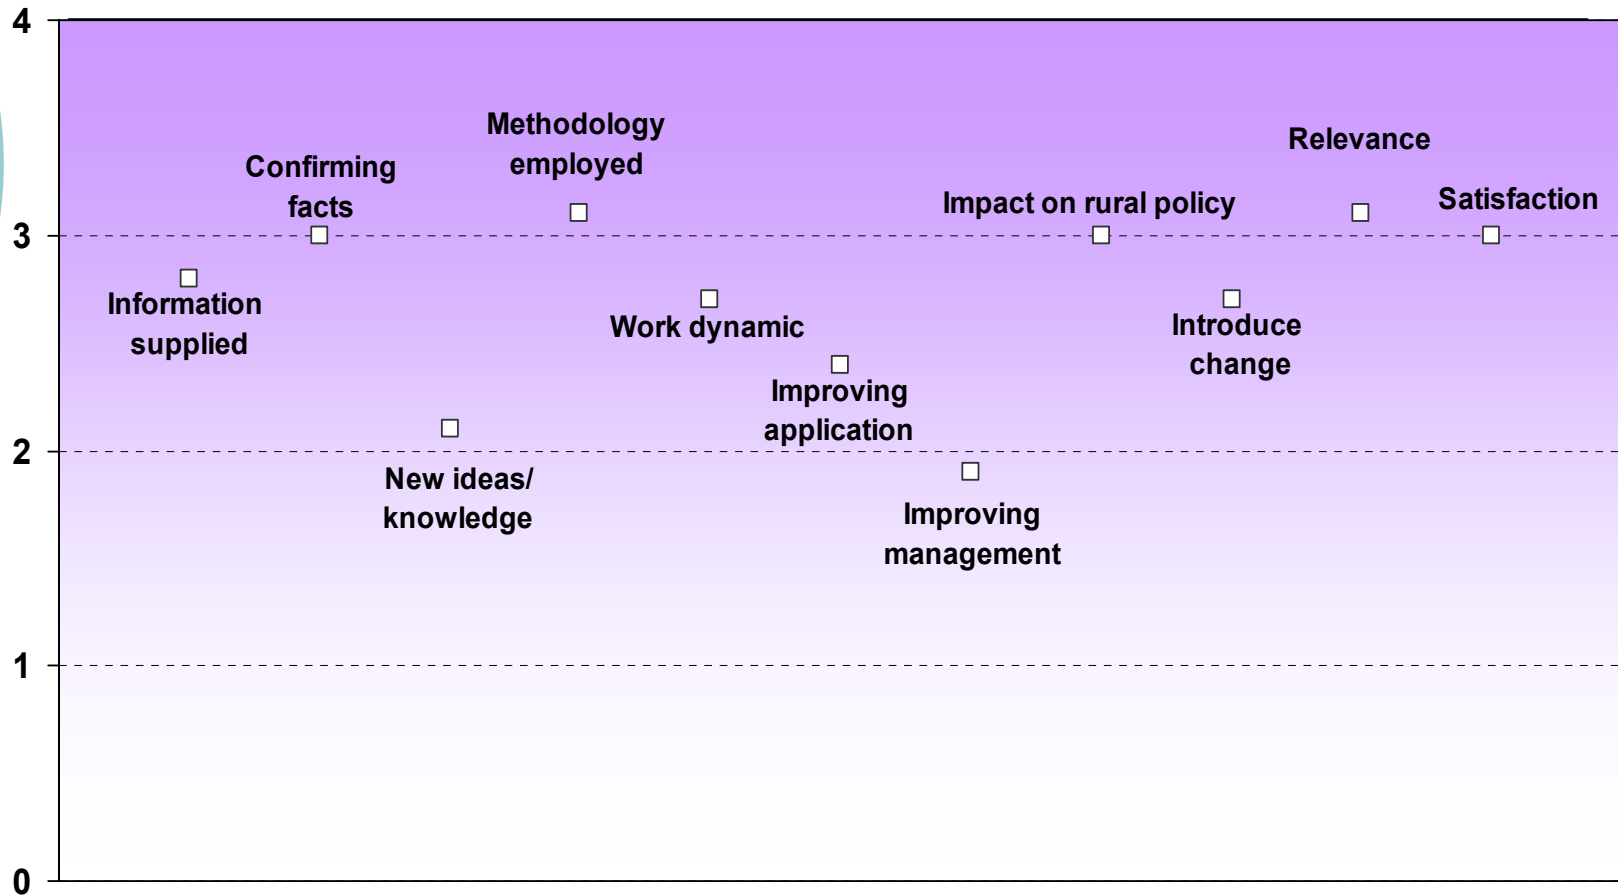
4
3
2
1
0

Information supplied
Confirming facts
New ideas/ knowledge
Methodology employed
Work dynamic
Improving application
Improving management
Impact on rural policy
Introduce change
Relevance
Satisfaction